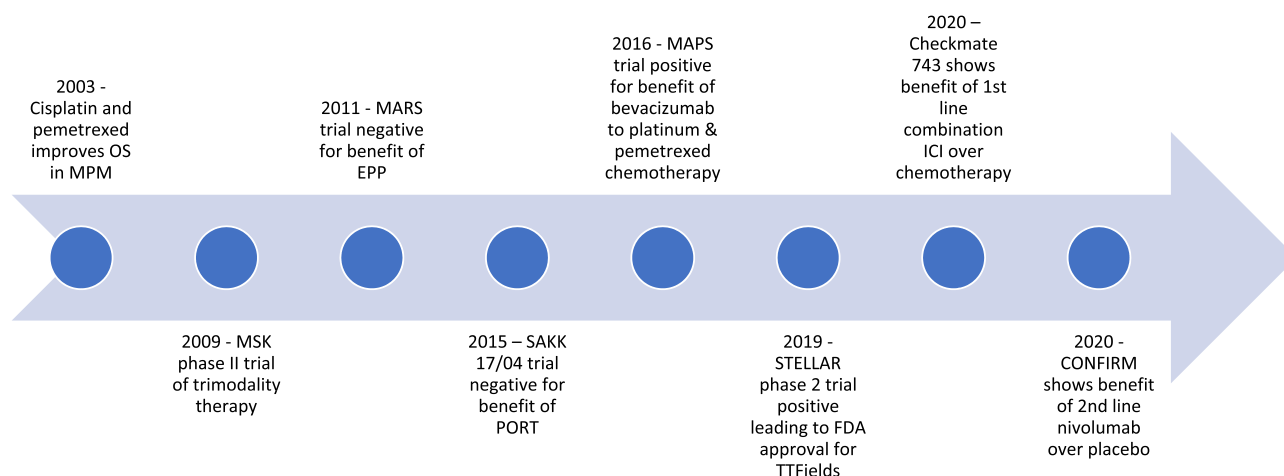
2003 - Cisplatin and pemetrexed improves OS in MPM

2009 - MSK phase II trial of trimodality therapy

2011 - MARS trial negative for benefit of EPP

2015 – SAKK 17/04 trial negative for benefit of PORT

2016 - MAPS trial positive for benefit of bevacizumab to platinum & pemetrexed chemotherapy

2019 - STELLAR phase 2 trial positive leading to FDA approval for TTFields

2020 – Checkmate 743 shows benefit of 1st line combination ICI over chemotherapy

2020 - CONFIRM shows benefit of 2nd line nivolumab over placebo